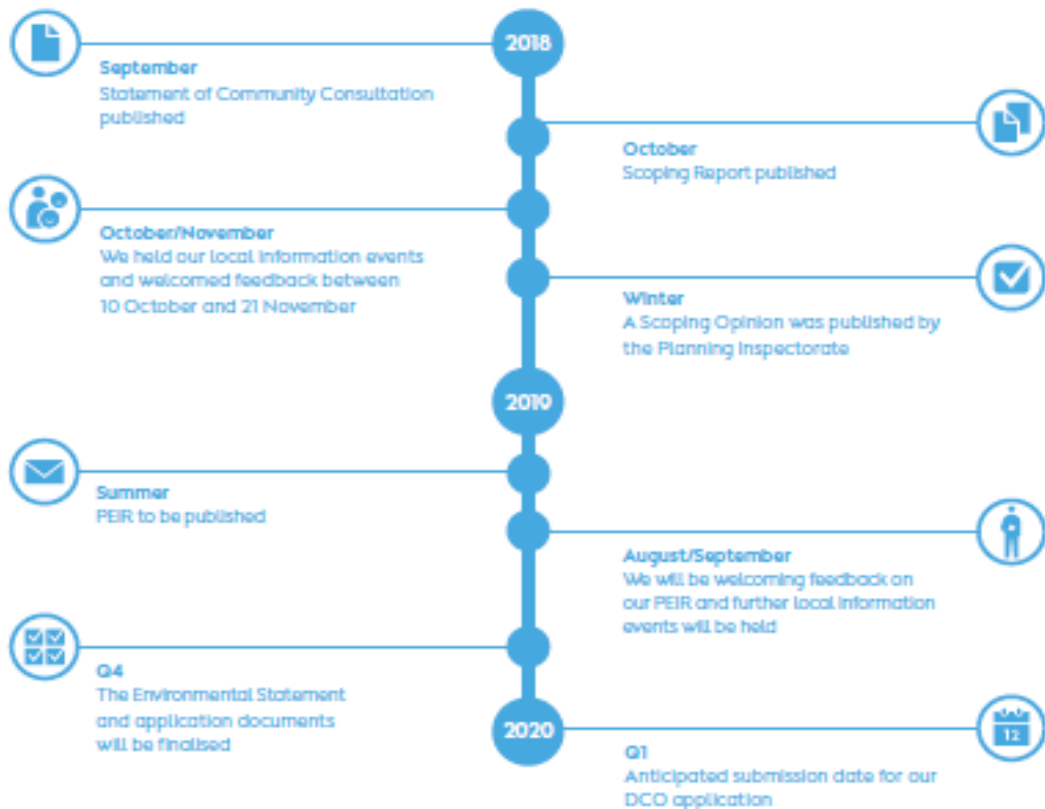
2018

September
Statement of Community Consultation published

October
Scoping Report published

October/November
We held our local information events and welcomed feedback between 10 October and 21 November

Winter
A Scoping Opinion was published by the Planning Inspectorate

2019

Summer
PEIR to be published

August/September
We will be welcoming feedback on our PEIR and further local information events will be held

Q4
The Environmental Statement and application documents will be finalised

2020

12

Q1
Anticipated submission date for our DCO application